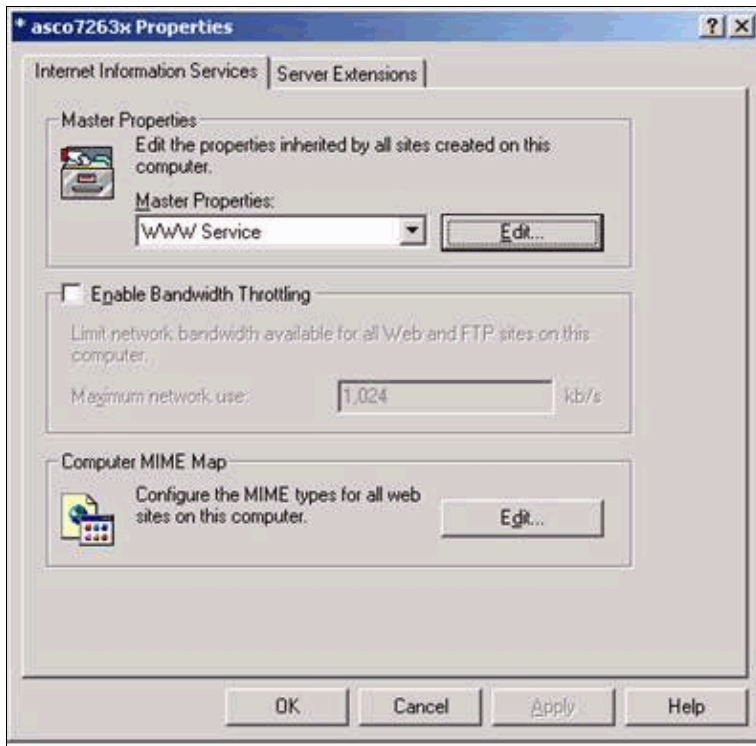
* asco7263x Properties

? X

Internet Information Services | Server Extensions

Master Properties

Edit the properties inherited by all sites created on this computer.

Master Properties:

WWW Service

Edit...

Enable Bandwidth Throttling

Limit network bandwidth available for all Web and FTP sites on this computer.

Maximum network use:

1,024

kb/s

Computer MIME Map

Configure the MIME types for all web sites on this computer.

Edit...

OK

Cancel

Apply

Help